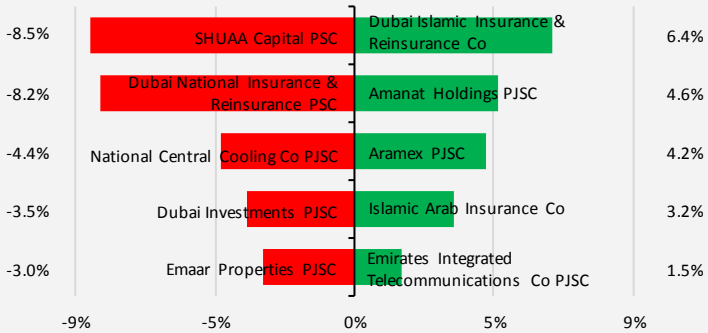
-8.5% SHUAA Capital PSC | Dubai Islamic Insurance & Reinsurance Co 6.4%

-8.2% Dubai National Insurance & Reinsurance PSC | Amanat Holdings PJSC 4.6%

-4.4% National Central Cooling Co PJSC | Aramex PJSC 4.2%

-3.5% Dubai Investments PJSC | Islamic Arab Insurance Co 3.2%

-3.0% Emaar Properties PJSC | Emirates Integrated Telecommunications Co PJSC 1.5%

-9% -5% 0% 5% 9%